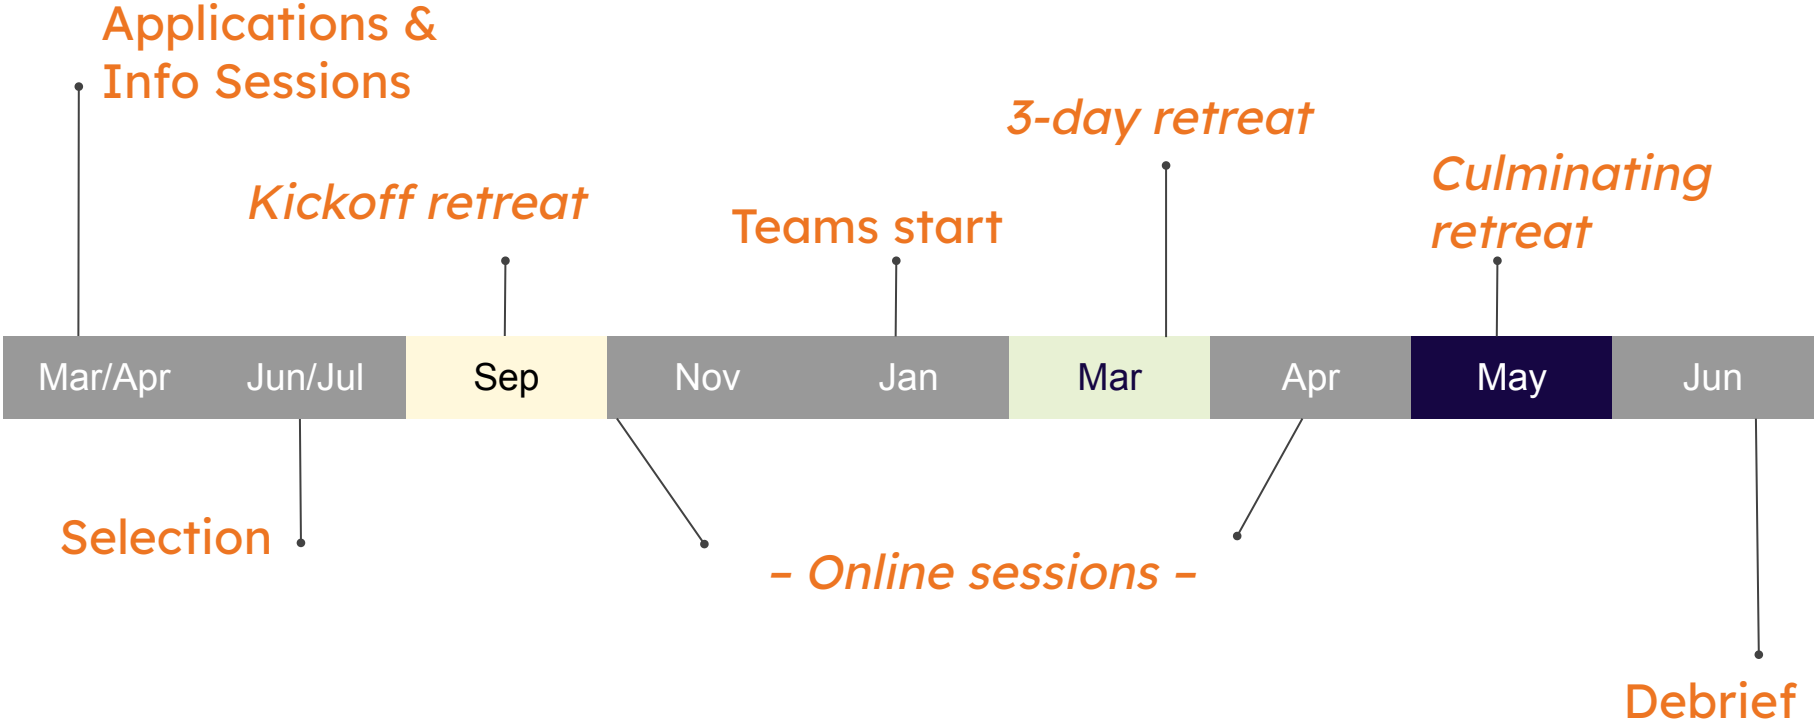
Applications & Info Sessions

Kickoff retreat

Teams start

3-day retreat

Culminating retreat

| Mar/Apr | Jun/Jul | Sep | Nov | Jan | Mar | Apr | May | Jun |
|---|---|---|---|---|---|---|---|---|

Selection

– Online sessions –

Debrief